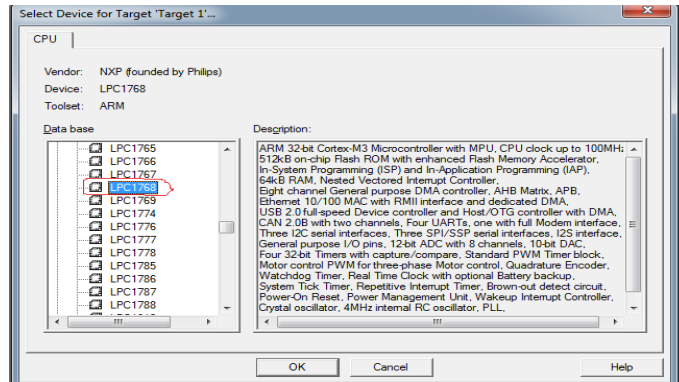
Select Device for Target 'Target 1'...

CPU

Vendor: NXP (founded by Philips)
Device: LPC1768
Toolset: ARM

Data base

LPC1765
LPC1766
LPC1767
LPC1768
LPC1769
LPC1774
LPC1776
LPC1777
LPC1778
LPC1785
LPC1786
LPC1787
LPC1788

Description:

ARM 32-bit Cortex-M3 Microcontroller with MPU, CPU clock up to 100MHz
512kB on-chip Flash ROM with enhanced Flash Memory Accelerator,
In-System Programming (ISP) and In-Application Programming (IAP),
64kB RAM, Nested Vectored Interrupt Controller,
Eight channel General purpose DMA controller, AHB Matrix, APB,
Ethernet 10/100 MAC with RMII interface and dedicated DMA,
USB 2.0 full-speed Device controller and Host/OTG controller with DMA,
CAN 2.0B with two channels, Four UARTs, one with full Modem interface,
Three I2C serial interfaces, Three SPI/SSP serial interfaces, I2S interface,
General purpose I/O pins, 12-bit ADC with 8 channels, 10-bit DAC,
Four 32-bit Timers with capture/compare, Standard PWM Timer block,
Motor control PWM for three-phase Motor control, Quadrature Encoder,
Watchdog Timer, Real Time Clock with optional Battery backup,
System Tick Timer, Repetitive Interrupt Timer, Brown-out detect circuit,
Power-On Reset, Power Management Unit, Wakeup Interrupt Controller,
Crystal oscillator, 4MHz internal RC oscillator, PLL,

OK
Cancel
Help